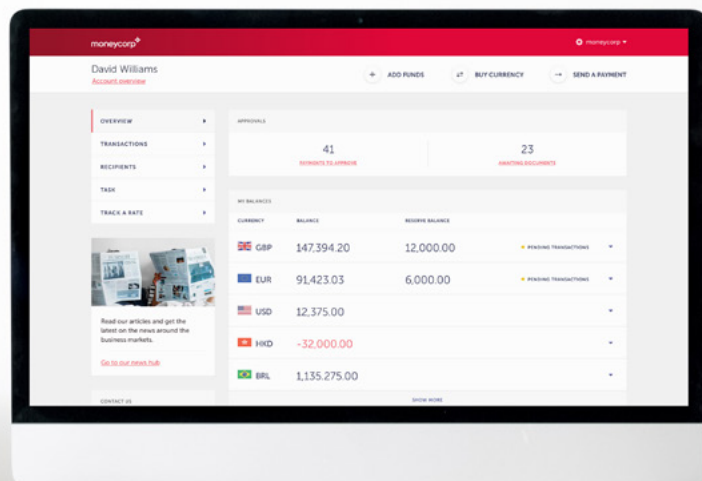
moneycorp

Moneycorp

David Williams
Account overview

+ ADD FUNDS
BUY CURRENCY
→ SEND A PAYMENT

OVERVIEW
TRANSACTIONS
RECIPIENTS
TASK
TRACK A RATE

Read our articles and get the latest on the news around the business markets.

Go to our news hub

CONTACT US

APPROVALS

41
PAYMENTS TO APPROVE

23
AWAITING DOCUMENTS

MY BALANCES

| CURRENCY | BALANCE | RESERVE BALANCE | |
|---|---|---|---|
| GBP | 147,394.20 | 12,000.00 | PENDING TRANSACTIONS |
| EUR | 91,423.03 | 6,000.00 | PENDING TRANSACTIONS |
| USD | 12,375.00 | | |
| HKD | -32,000.00 | | |
| BRL | 1,135,275.00 | | |

SHOW MORE